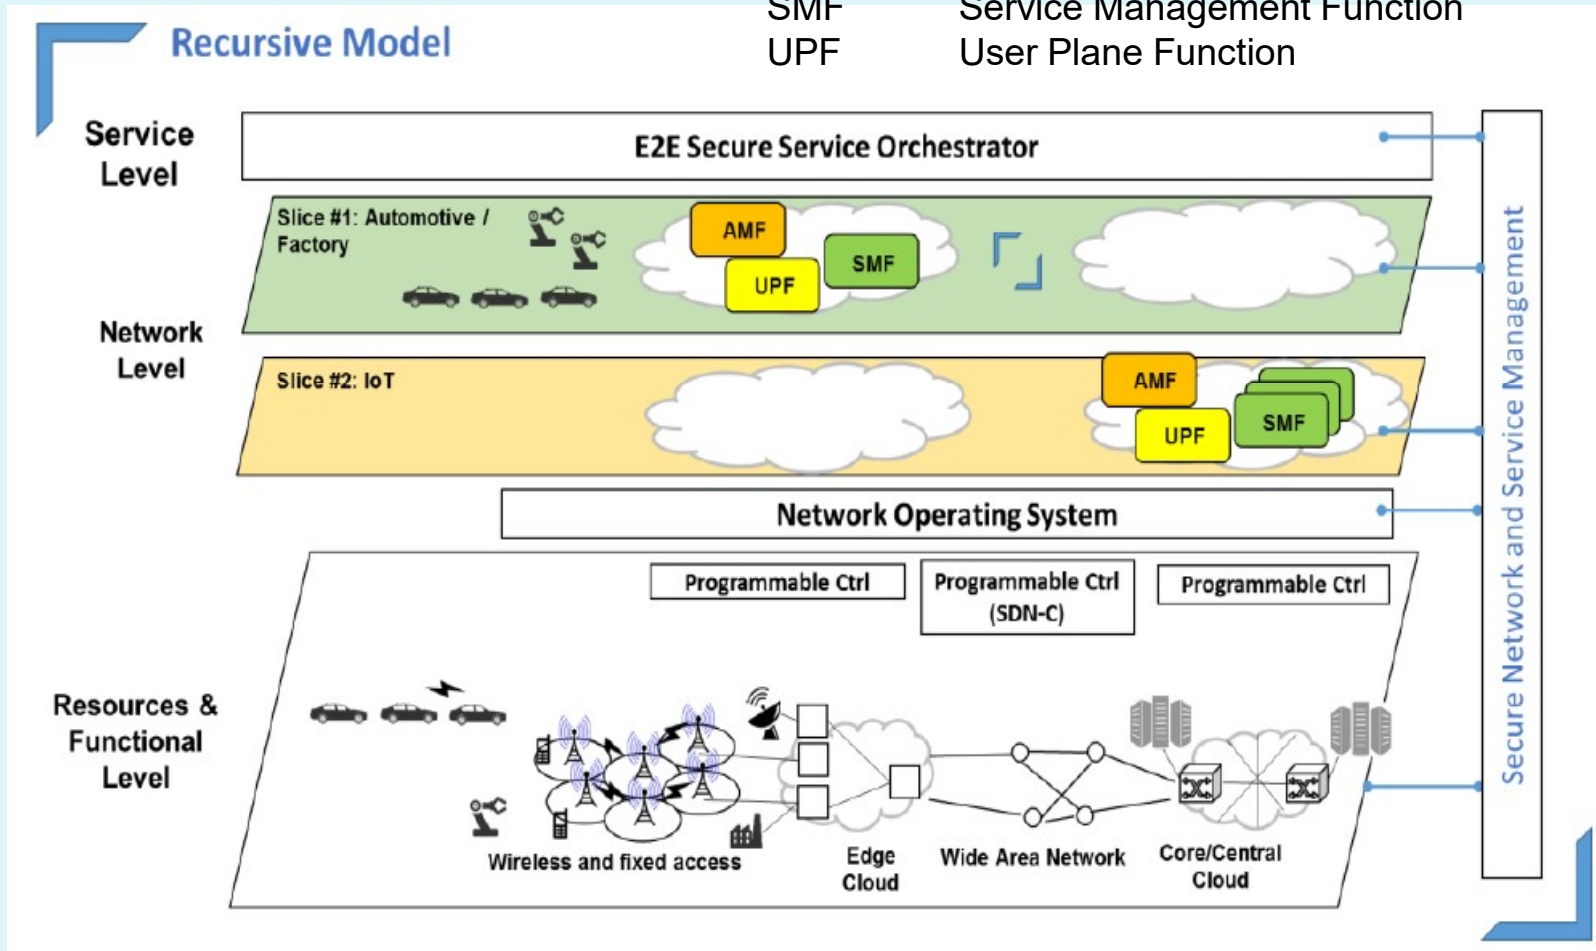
Recursive Model

SMF Service Management Function
UPF User Plane Function

Service Level

E2E Secure Service Orchestrator

Network Level

Slice #1: Automotive / Factory

AMF
UPF
SMF

Slice #2: IoT

AMF
UPF
SMF

Network Operating System

Resources & Functional Level

Programmable Ctrl
Programmable Ctrl (SDN-C)
Programmable Ctrl

Wireless and fixed access
Edge Cloud
Wide Area Network
Core/Central Cloud

Secure Network and Service Management